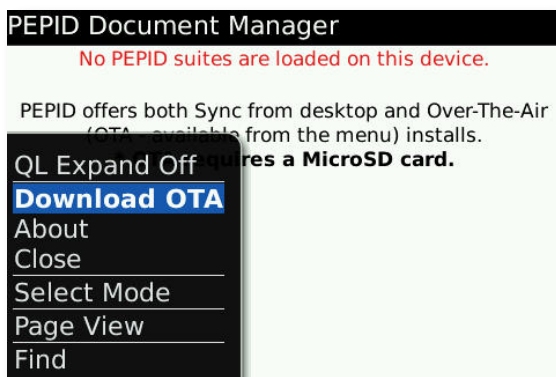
PEPID Document Manager

No PEPID suites are loaded on this device.

PEPID offers both Sync from desktop and Over-The-Air (OTA - available from the menu) installs. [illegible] requires a MicroSD card.

QL Expand Off
Download OTA
About
Close
Select Mode
Page View
Find